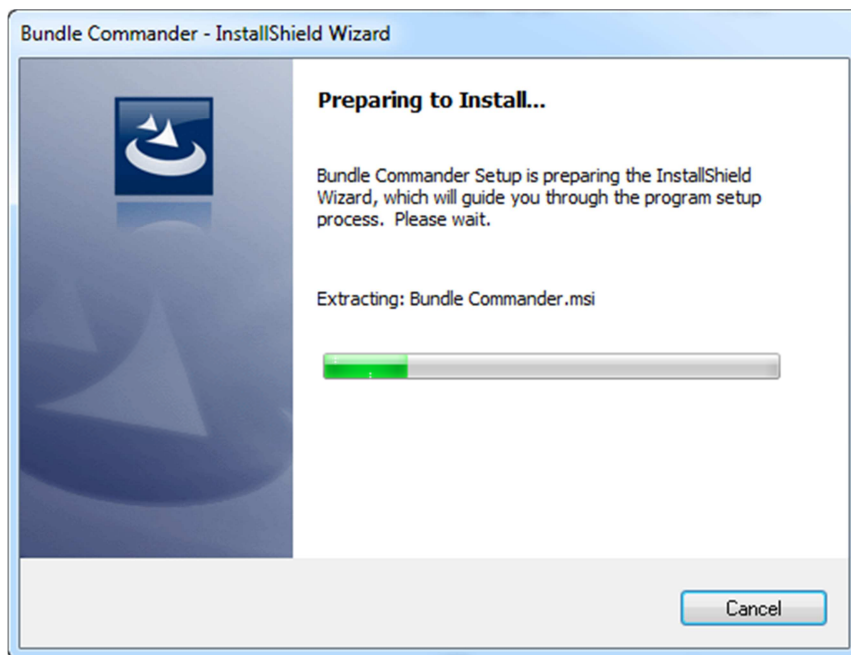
Bundle Commander - InstallShield Wizard

Preparing to Install...

Bundle Commander Setup is preparing the InstallShield Wizard, which will guide you through the program setup process. Please wait.

Extracting: Bundle Commander.msi

Cancel